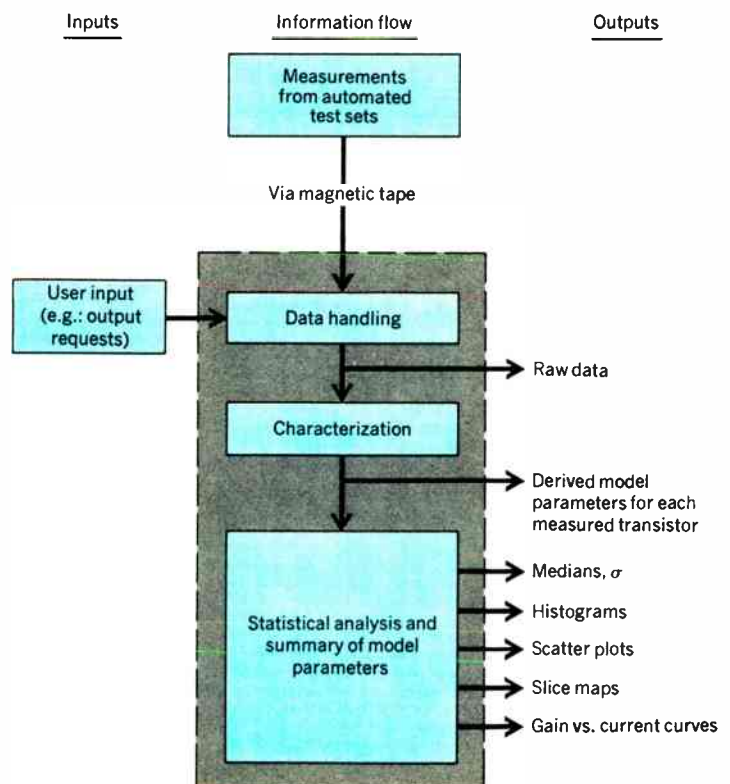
Inputs

Information flow

Outputs

Measurements from automated test sets

Via magnetic tape

User input (e.g.: output requests)

Data handling

Raw data

Characterization

Derived model parameters for each measured transistor

Statistical analysis and summary of model parameters

Medians, $\sigma$

Histograms

Scatter plots

Slice maps

Gain vs. current curves